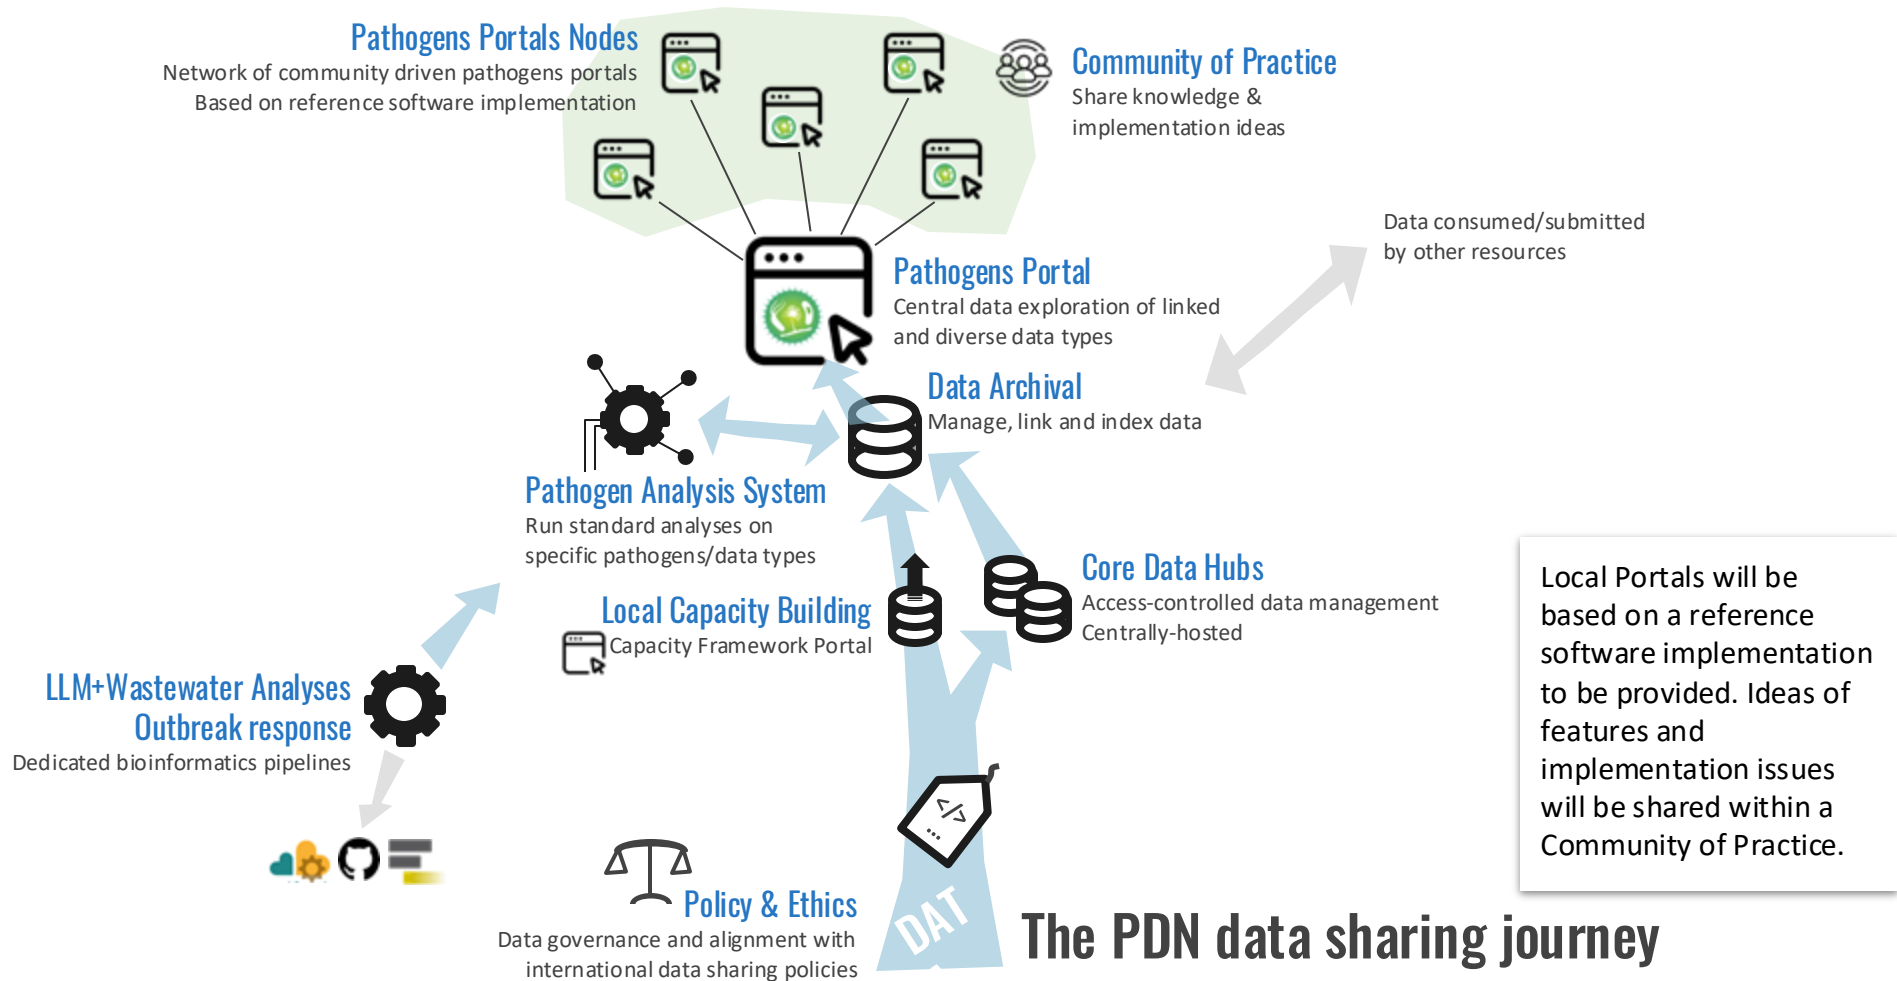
Pathogens Portals Nodes
Network of community driven pathogens portals
Based on reference software implementation

Community of Practice
Share knowledge & implementation ideas

Data consumed/submitted by other resources

Pathogens Portal
Central data exploration of linked and diverse data types

Data Archival
Manage, link and index data

Pathogen Analysis System
Run standard analyses on specific pathogens/data types

Local Capacity Building
Capacity Framework Portal

Core Data Hubs
Access-controlled data management
Centrally-hosted

Local Portals will be based on a reference software implementation to be provided. Ideas of features and implementation issues will be shared within a Community of Practice.

LLM+Wastewater Analyses
Outbreak response
Dedicated bioinformatics pipelines

Policy & Ethics
Data governance and alignment with international data sharing policies

DAT

The PDN data sharing journey